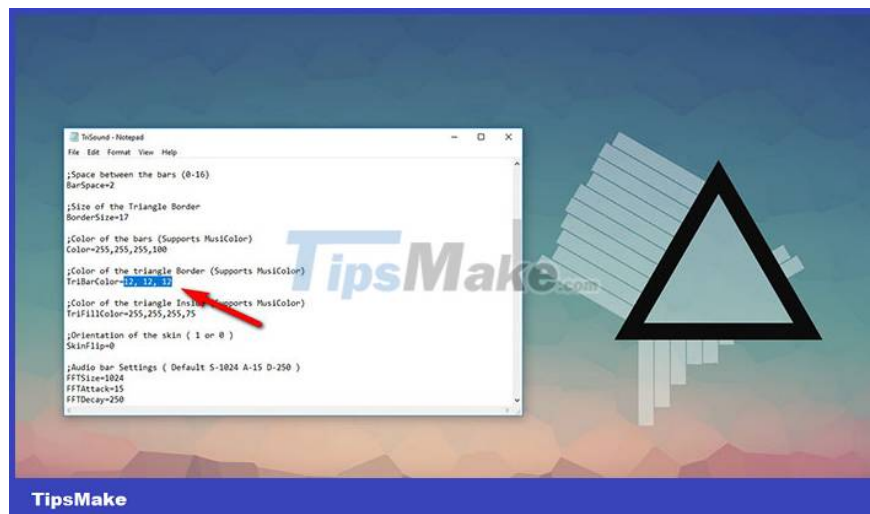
TriSound - Notepad
File Edit Format View Help

;Space between the bars (0-16)
BarSpace=2

;Size of the Triangle Border
BorderSize=17

;Color of the bars (Supports MusiColor)
Color=255,255,255,100

;Color of the triangle Border (Supports MusiColor)
TriBarColor=12, 12, 12

;Color of the triangle Insi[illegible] Supports MusiColor)
TriFillColor=255,255,255,75

;Orientation of the skin ( 1 or 0 )
SkinFlip=0

;Audio bar Settings ( Default S-1024 A-15 D-250 )
FFTSize=1024
FFTAttack=15
FFTDecay=250

TipsMake.com

TipsMake